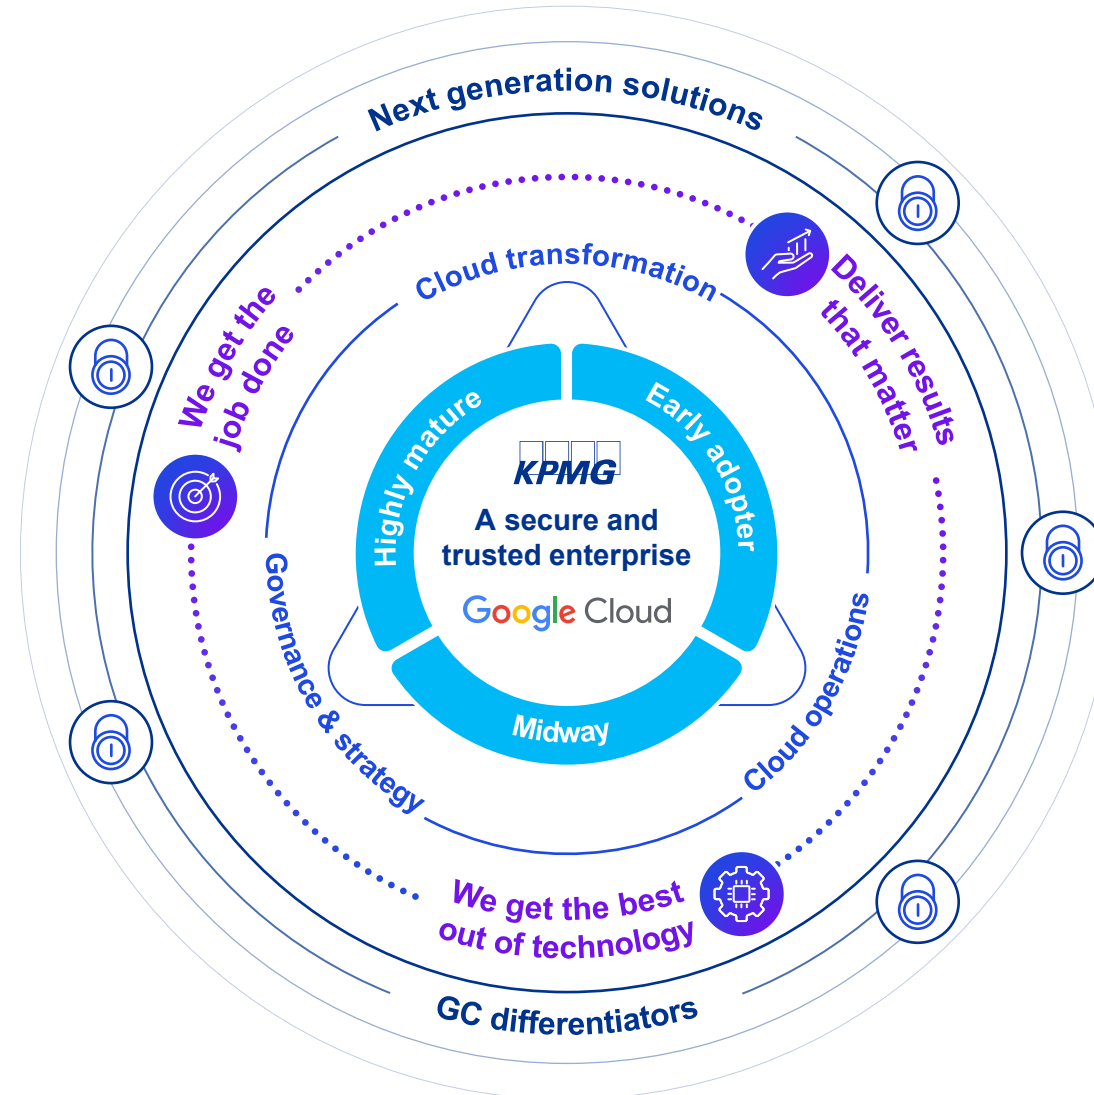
Next generation solutions

We get the job done

Deliver results that matter

Cloud transformation

Highly mature

Early adopter

KPMG

A secure and trusted enterprise

Google Cloud

Governance & strategy

Cloud operations

Midway

We get the best out of technology

GC differentiators